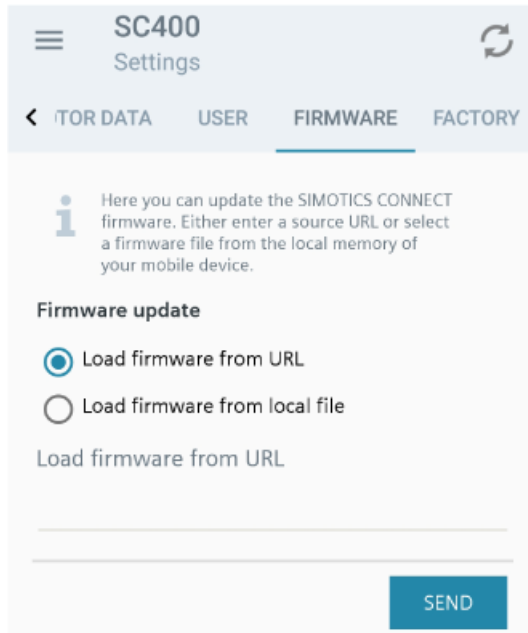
SC400
Settings

TOR DATA USER FIRMWARE FACTORY

Here you can update the SIMOTICS CONNECT firmware. Either enter a source URL or select a firmware file from the local memory of your mobile device.

Firmware update

Load firmware from URL

Load firmware from local file

Load firmware from URL

SEND